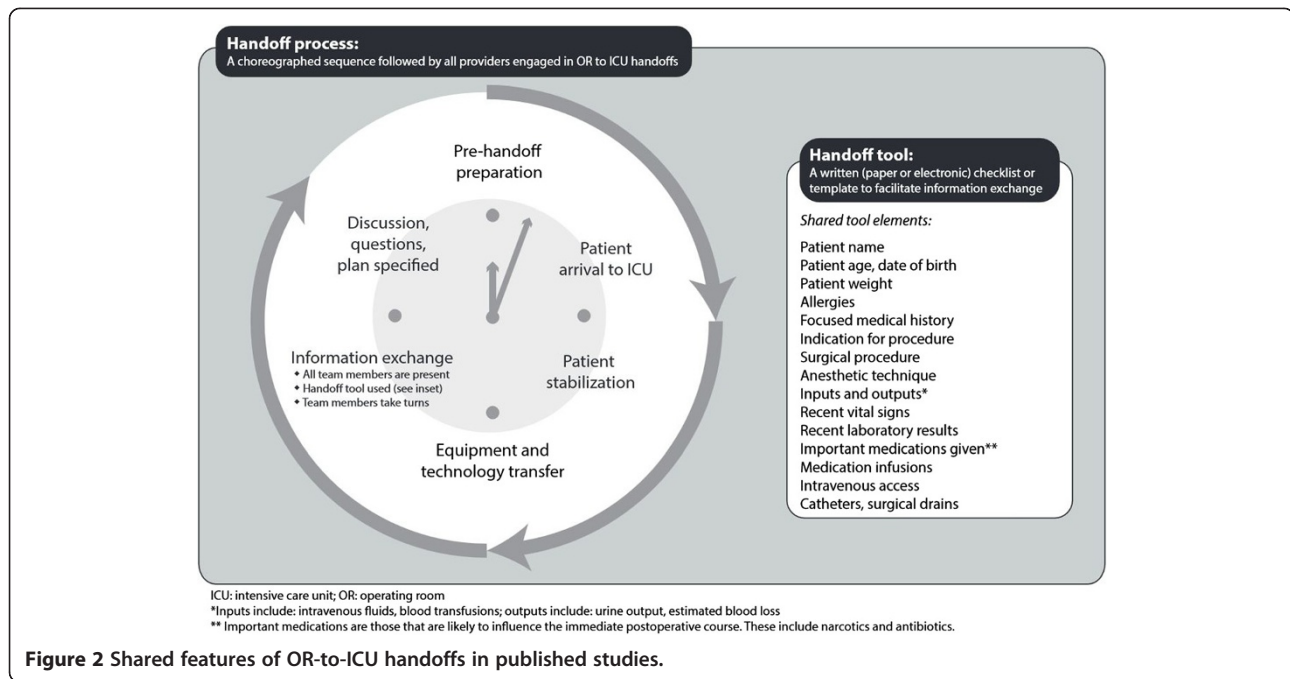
Handoff process:
A choreographed sequence followed by all providers engaged in OR to ICU handoffs

Pre-handoff preparation

Patient arrival to ICU

Patient stabilization

Equipment and technology transfer

Information exchange
• All team members are present
• Handoff tool used (see inset)
• Team members take turns

Discussion, questions, plan specified

Handoff tool:
A written (paper or electronic) checklist or template to facilitate information exchange

Shared tool elements:

Patient name
Patient age, date of birth
Patient weight
Allergies
Focused medical history
Indication for procedure
Surgical procedure
Anesthetic technique
Inputs and outputs*
Recent vital signs
Recent laboratory results
Important medications given**
Medication infusions
Intravenous access
Catheters, surgical drains

ICU: intensive care unit; OR: operating room
*Inputs include: intravenous fluids, blood transfusions; outputs include: urine output, estimated blood loss
** Important medications are those that are likely to influence the immediate postoperative course. These include narcotics and antibiotics.

Figure 2 Shared features of OR-to-ICU handoffs in published studies.